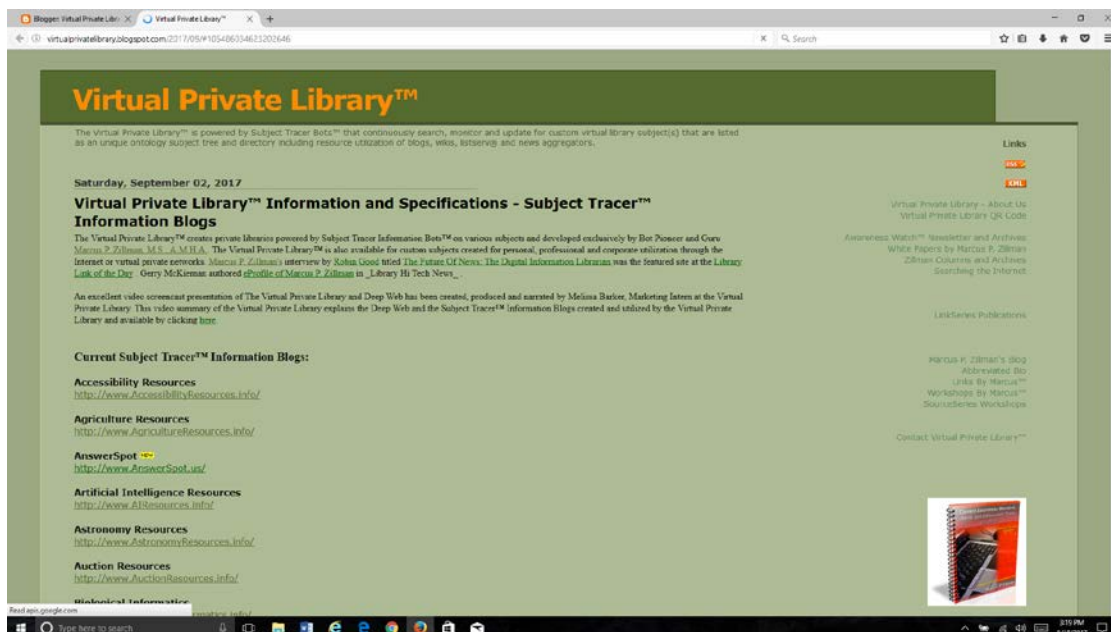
Blogger: Virtual Private Libr × Virtual Private Library™ × +

virtualprivatelibrary.blogspot.com/2017/09/#1054860346232026 46

Search

Virtual Private Library™

The Virtual Private Library™ is powered by Subject Tracer Bots™ that continuously search, monitor and update for custom virtual library subject(s) that are listed as an unique ontology subject tree and directory including resource utilization of blogs, wikis, listservs and news aggregators.

Saturday, September 02, 2017

Virtual Private Library™ Information and Specifications - Subject Tracer™ Information Blogs

The Virtual Private Library™ creates private libraries powered by Subject Tracer Information Bots™ on various subjects and developed exclusively by Bot Pioneer and Guru Marcus P. Zillman, M.S., A.M.H.A. The Virtual Private Library™ is also available for custom subjects created for personal, professional and corporate utilization through the Internet or virtual private networks. Marcus P. Zillman's interview by Robin Good titled The Future Of News: The Digital Information Librarian was the featured site at the Library Link of the Day. Gerry McKiernan authored eProfile of Marcus P. Zillman in _Library Hi Tech News_.

An excellent video screencast presentation of The Virtual Private Library and Deep Web has been created, produced and narrated by Melissa Barker, Marketing Intern at the Virtual Private Library. This video summary of the Virtual Private Library explains the Deep Web and the Subject Tracer™ Information Blogs created and utilized by the Virtual Private Library and available by clicking here.

Current Subject Tracer™ Information Blogs:

Accessibility Resources
http://www.AccessibilityResources.info/

Agriculture Resources
http://www.AgricultureResources.info/

AnswerSpot NEW
http://www.AnswerSpot.us/

Artificial Intelligence Resources
http://www.AIResources.info/

Astronomy Resources
http://www.AstronomyResources.info/

Auction Resources
http://www.AuctionResources.info/

Biological Informatics
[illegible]matics.info/

Links

RSS

XML

Virtual Private Library - About Us
Virtual Private Library QR Code

Awareness Watch™ Newsletter and Archives
White Papers by Marcus P. Zillman
Zillman Columns and Archives
Searching the Internet

LinkSeries Publications

Marcus P. Zillman's Blog
Abbreviated Bio
Links By Marcus™
Workshops By Marcus™
SourceSeries Workshops

Contact Virtual Private Library™

Read apis.google.com

Type here to search

3:19 PM